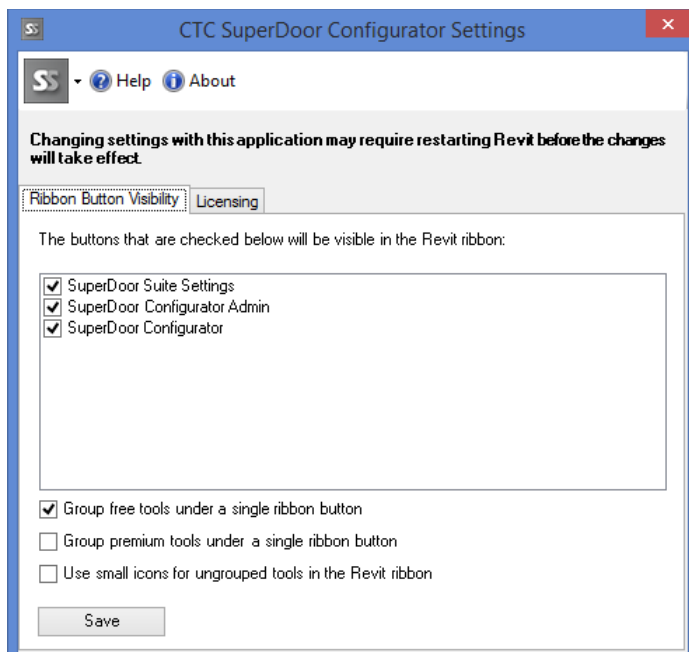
SS CTC SuperDoor Configurator Settings ✕

SS Help About

Changing settings with this application may require restarting Revit before the changes will take effect.

Ribbon Button Visibility | Licensing

The buttons that are checked below will be visible in the Revit ribbon:

☑ SuperDoor Suite Settings
☑ SuperDoor Configurator Admin
☑ SuperDoor Configurator

☑ Group free tools under a single ribbon button
☐ Group premium tools under a single ribbon button
☐ Use small icons for ungrouped tools in the Revit ribbon

Save